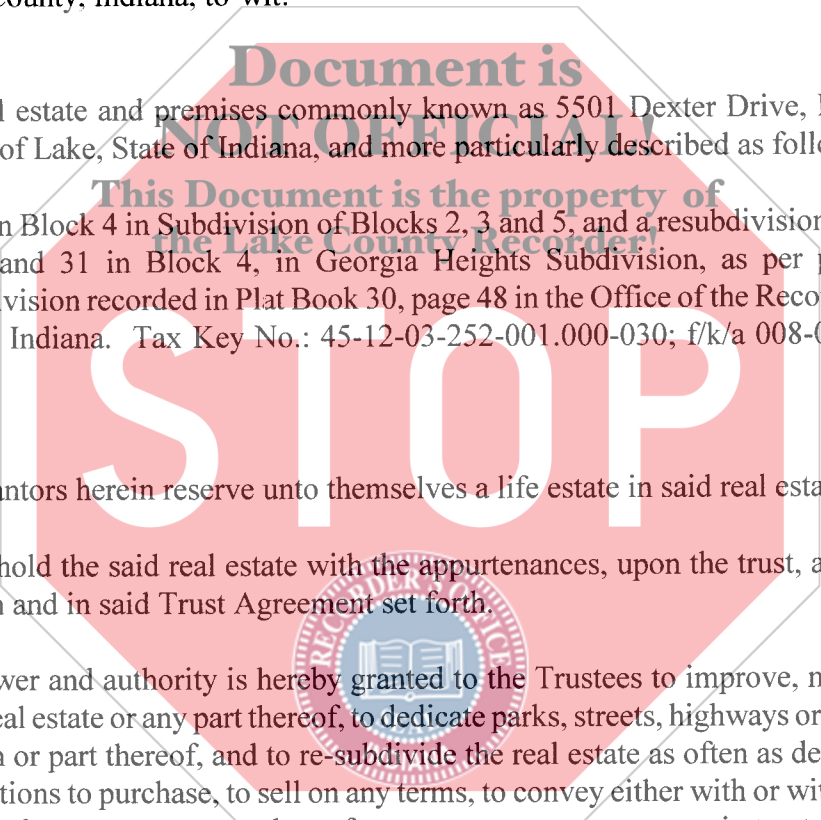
County, Indiana, to wit:

Document is NOT OFFICIAL!

This Document is the property of the Lake County Recorder!

l estate and premises commonly known as 5501 Dexter Drive, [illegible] of Lake, State of Indiana, and more particularly described as foll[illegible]

n Block 4 in Subdivision of Blocks 2, 3 and 5, and a resubdivision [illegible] and 31 in Block 4, in Georgia Heights Subdivision, as per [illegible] ivision recorded in Plat Book 30, page 48 in the Office of the Reco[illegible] Indiana. Tax Key No.: 45-12-03-252-001.000-030; f/k/a 008-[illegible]

STOP

antors herein reserve unto themselves a life estate in said real esta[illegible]

hold the said real estate with the appurtenances, upon the trust, a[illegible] n and in said Trust Agreement set forth.

RECORDER OFFICE LAKE COUNTY

wer and authority is hereby granted to the Trustees to improve, m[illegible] eal estate or any part thereof, to dedicate parks, streets, highways or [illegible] n or part thereof, and to re-subdivide the real estate as often as de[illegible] tions to purchase, to sell on any terms, to convey either with or wit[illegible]